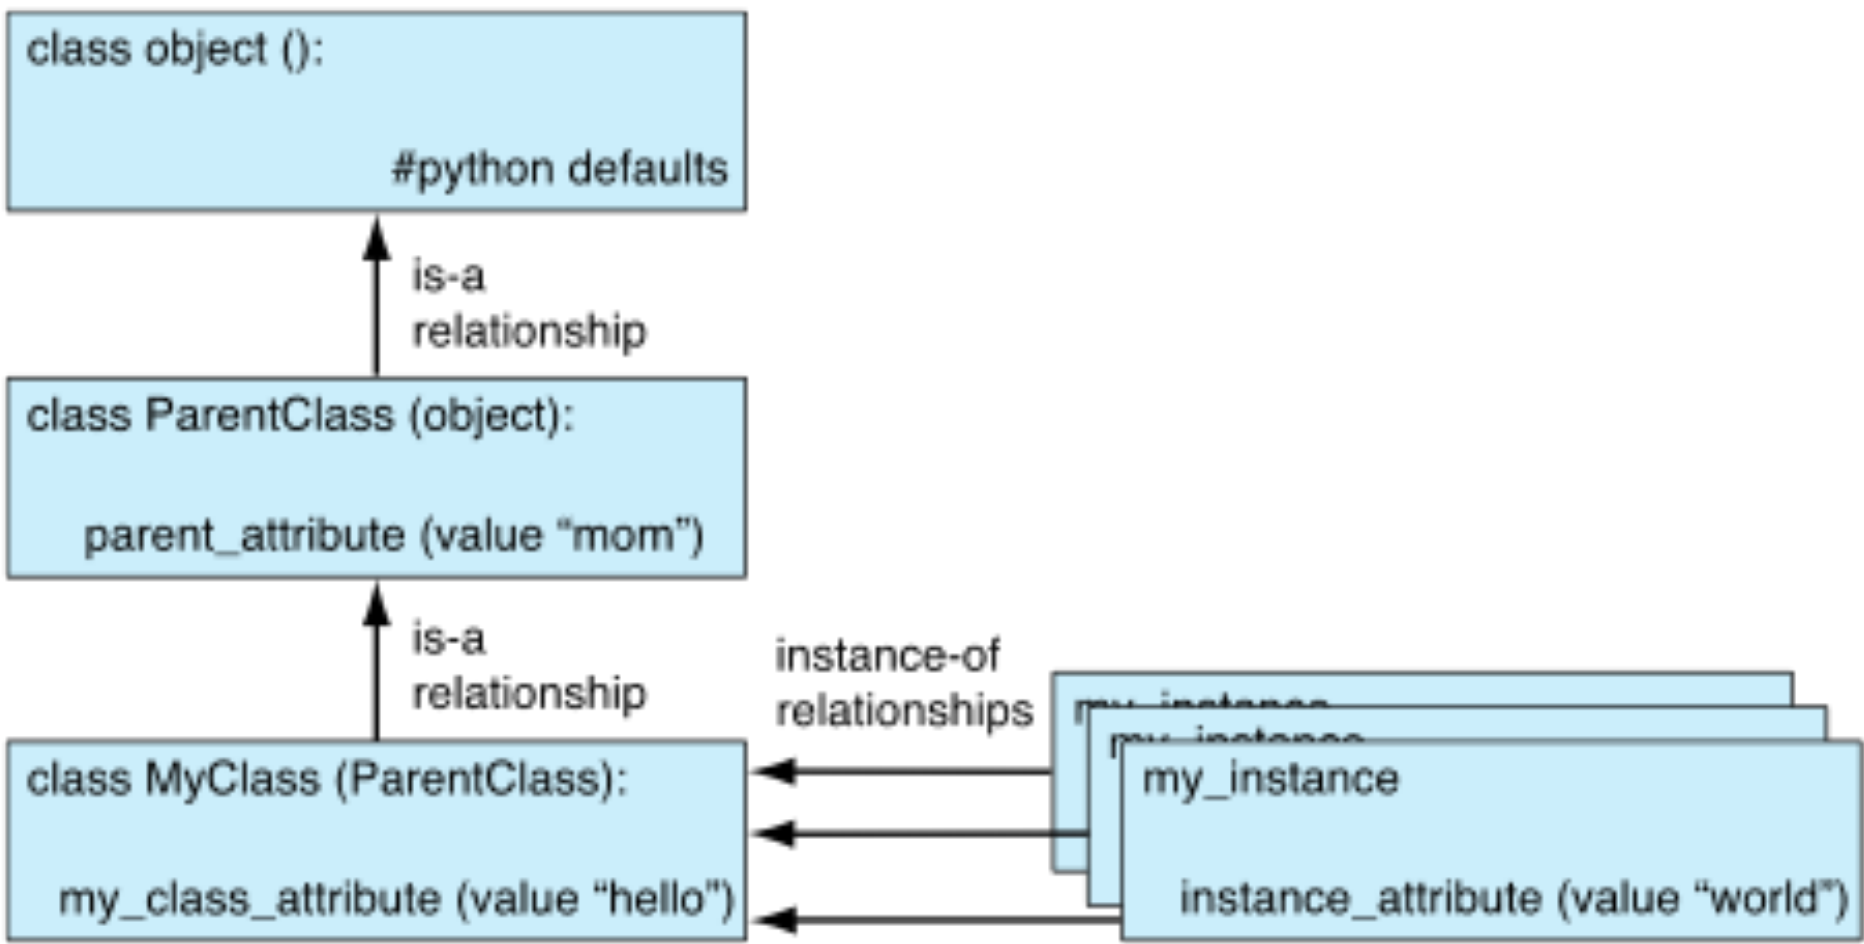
class object ():

#python defaults

is-a relationship

class ParentClass (object):

parent_attribute (value "mom")

is-a relationship

instance-of relationships

class MyClass (ParentClass):

my_class_attribute (value "hello")

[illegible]

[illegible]

my_instance

instance_attribute (value "world")